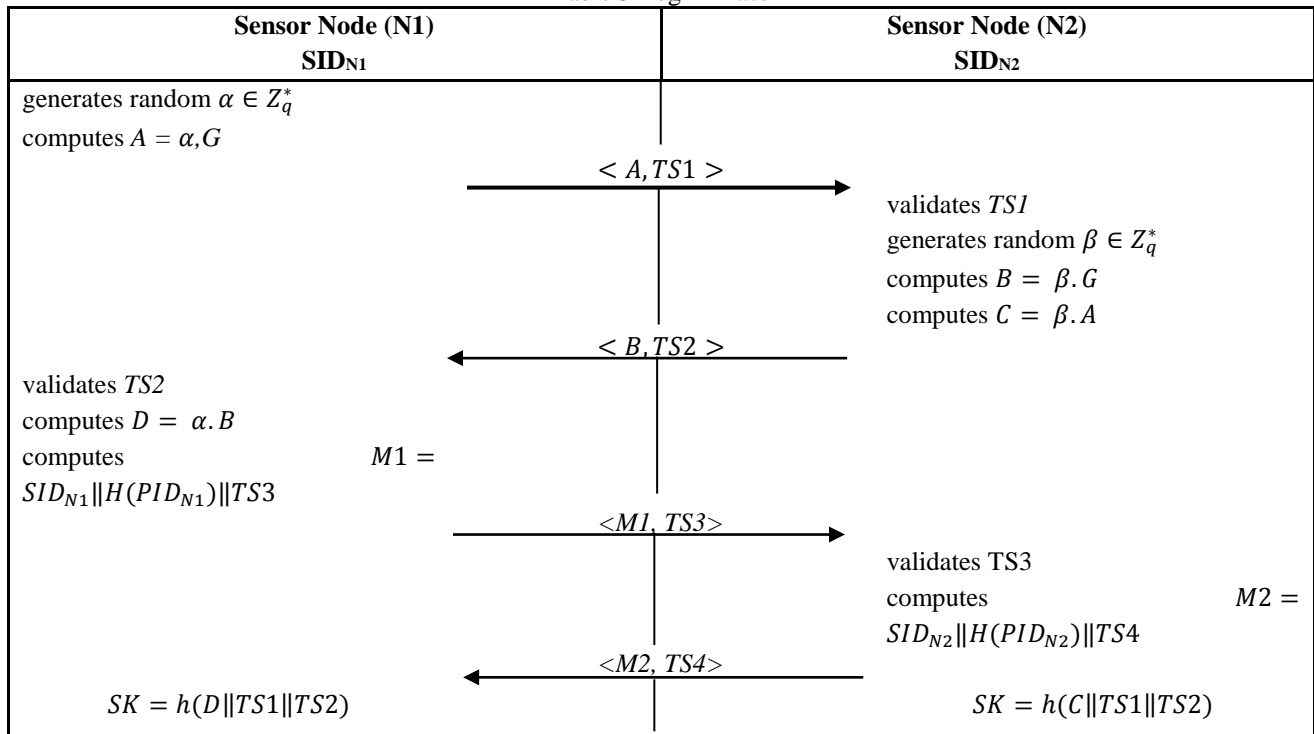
Sensor Node (N1)
SID$_{N1}$

Sensor Node (N2)
SID$_{N2}$

generates random $\alpha \in Z_q^*$
computes $A = \alpha, G$

$< A, TS1 >$

validates $TS1$
generates random $\beta \in Z_q^*$
computes $B = \beta. G$
computes $C = \beta. A$

$< B, TS2 >$

validates $TS2$
computes $D = \alpha. B$
computes $M1 = SID_{N1} \| H(PID_{N1}) \| TS3$

<M1, TS3>

validates TS3
computes $M2 = SID_{N2} \| H(PID_{N2}) \| TS4$

<M2, TS4>

$SK = h(D \| TS1 \| TS2)$

$SK = h(C \| TS1 \| TS2)$